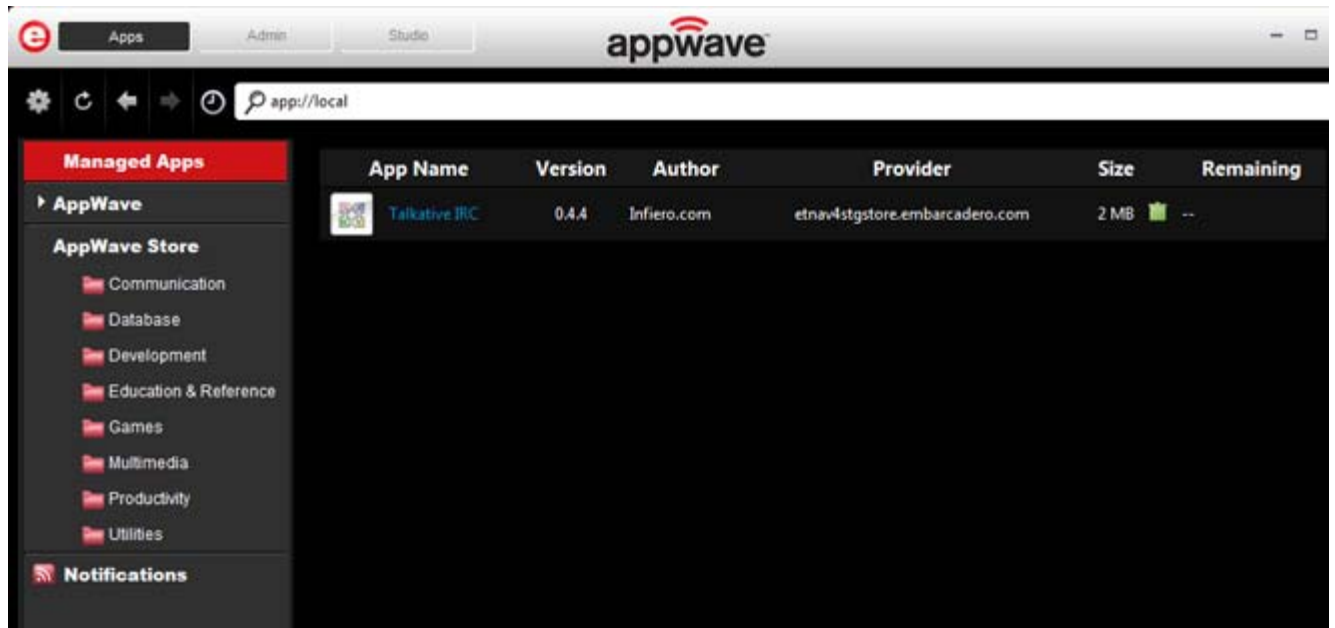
Apps Admin Studio

appwave

app://local

Managed Apps
AppWave
AppWave Store
Communication
Database
Development
Education & Reference
Games
Multimedia
Productivity
Utilities
Notifications

| App Name | Version | Author | Provider | Size | Remaining |
|---|---|---|---|---|---|
| Talkative IRC | 0.4.4 | Infiero.com | etnav4stgstore.embarcadero.com | 2 MB | -- |